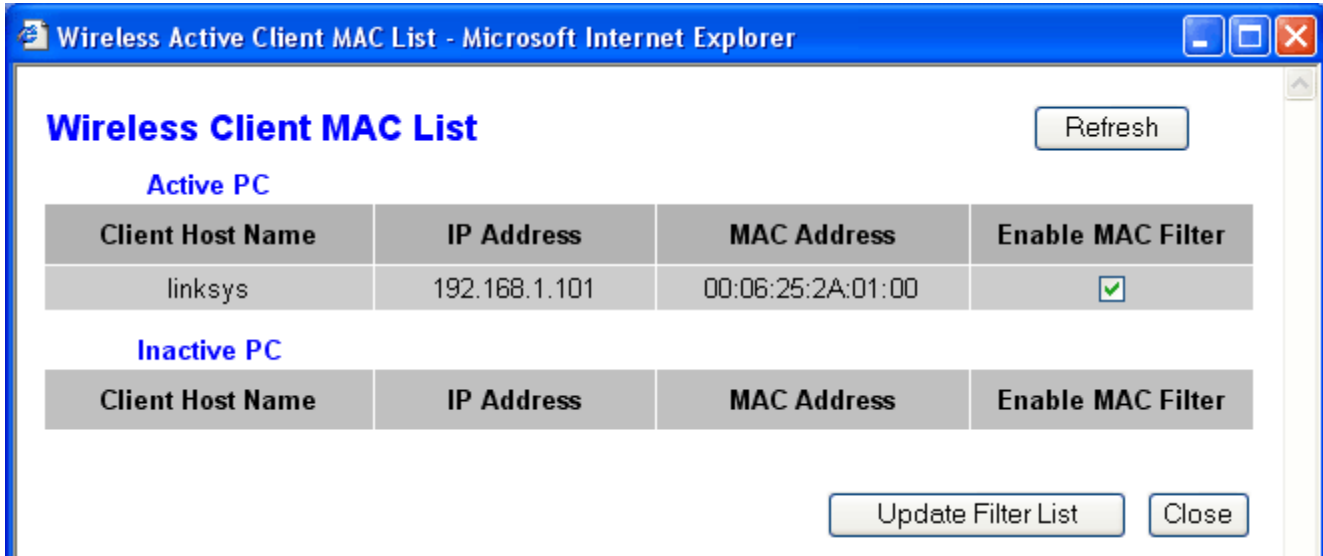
Wireless Active Client MAC List - Microsoft Internet Explorer

Wireless Client MAC List

Refresh

Active PC

| Client Host Name | IP Address | MAC Address | Enable MAC Filter |
|---|---|---|---|
| linksys | 192.168.1.101 | 00:06:25:2A:01:00 | ☑ |

Inactive PC

| Client Host Name | IP Address | MAC Address | Enable MAC Filter |
|---|---|---|---|

Update Filter List

Close